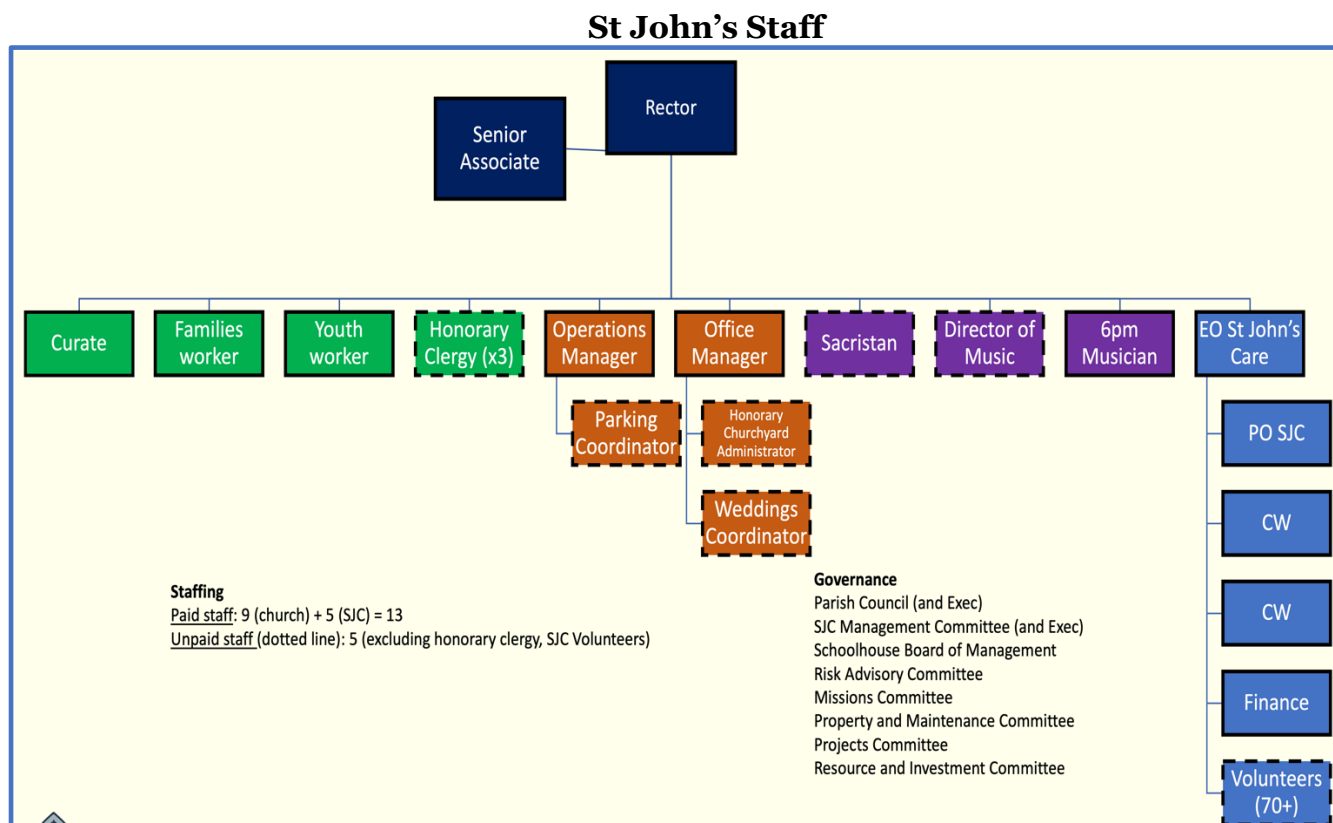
St John's Staff

Senior Associate

Rector

Curate

Families worker

Youth worker

Honorary Clergy (x3)

Operations Manager

Office Manager

Sacristan

Director of Music

6pm Musician

EO St John's Care

Parking Coordinator

Honorary Churchyard Administrator

Weddings Coordinator

PO SJC

CW

CW

Finance

Volunteers (70+)

Staffing
Paid staff: 9 (church) + 5 (SJC) = 13
Unpaid staff (dotted line): 5 (excluding honorary clergy, SJC Volunteers)

Governance
Parish Council (and Exec)
SJC Management Committee (and Exec)
Schoolhouse Board of Management
Risk Advisory Committee
Missions Committee
Property and Maintenance Committee
Projects Committee
Resource and Investment Committee